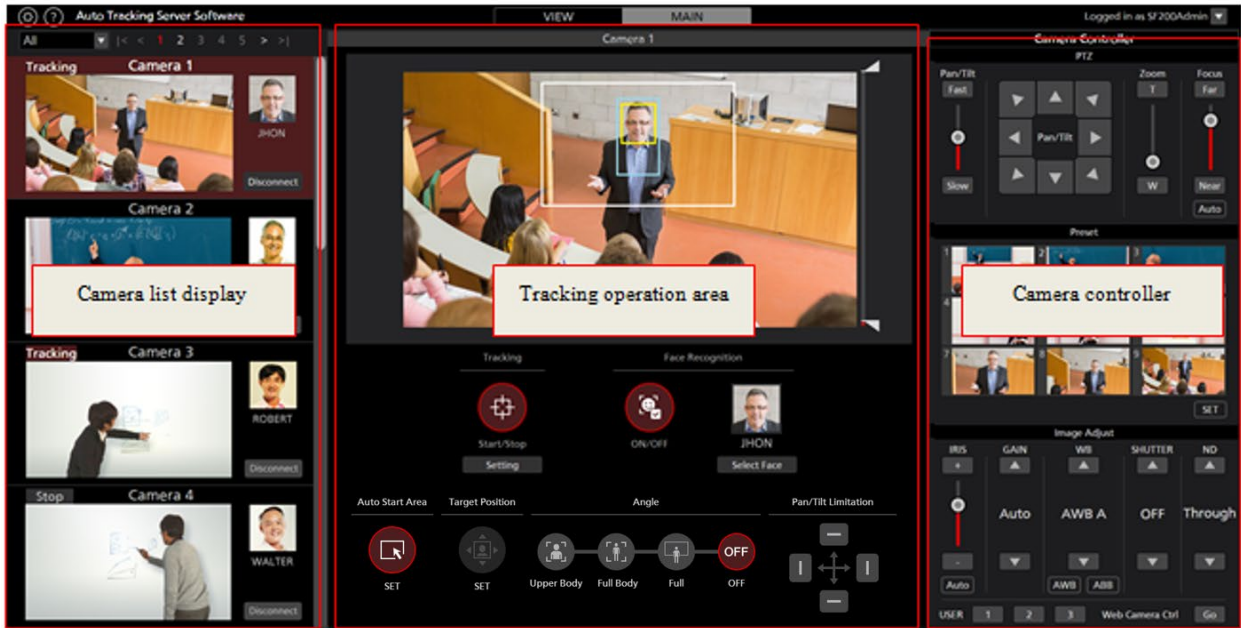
Auto Tracking Server Software

VIEW MAIN

Logged in as SF200Admin

All |< < 1 2 3 4 5 > >|

Tracking Camera 1

JHON

Disconnect

Camera 2

Camera list display

Tracking Camera 3

ROBERT

Disconnect

Stop Camera 4

WALTER

Disconnect

Camera 1

Tracking operation area

Tracking

Start/Stop

Setting

Face Recognition

ON/OFF

JHON

Select Face

Auto Start Area

SET

Target Position

SET

Angle

Upper Body Full Body Full OFF

OFF

Pan/Tilt Limitation

Camera Controller

PTZ

Pan/Tilt

Fast

Slow

Pan/Tilt

Zoom

T

W

Focus

Far

Near

Auto

Preset

Camera controller

SET

Image Adjust

IRIS

+

-

Auto

GAIN

Auto

WB

AWB A

AWB ABB

SHUTTER

OFF

ND

Through

USER 1 2 3 Web Camera Ctrl Go